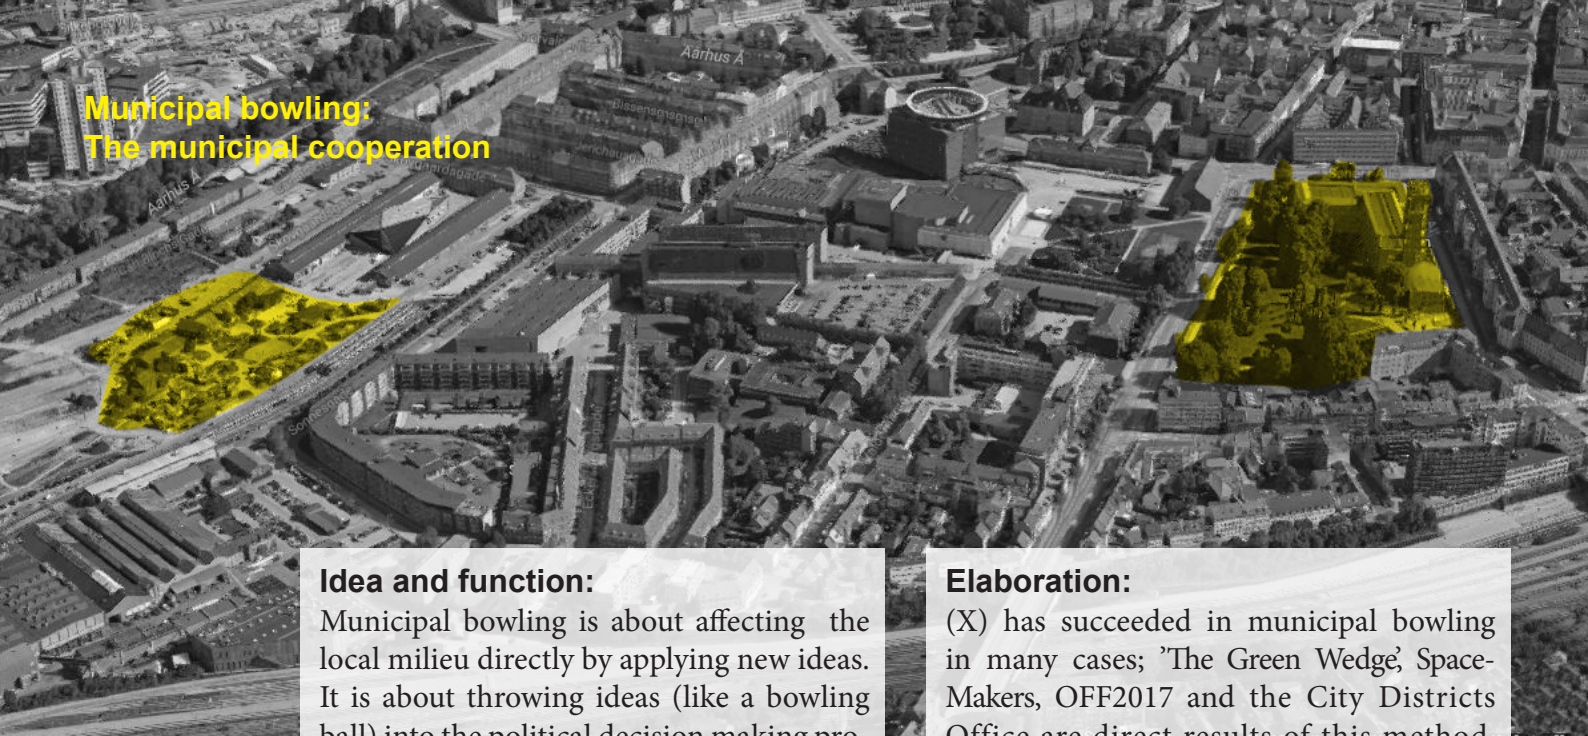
Municipal bowling:
The municipal cooperation

Aarhus A

Idea and function:
Municipal bowling is about affecting the local milieu directly by applying new ideas. It is about throwing ideas (like a bowling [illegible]

Elaboration:
(X) has succeeded in municipal bowling in many cases; 'The Green Wedge', Space-Makers, OFF2017 and the City Districts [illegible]